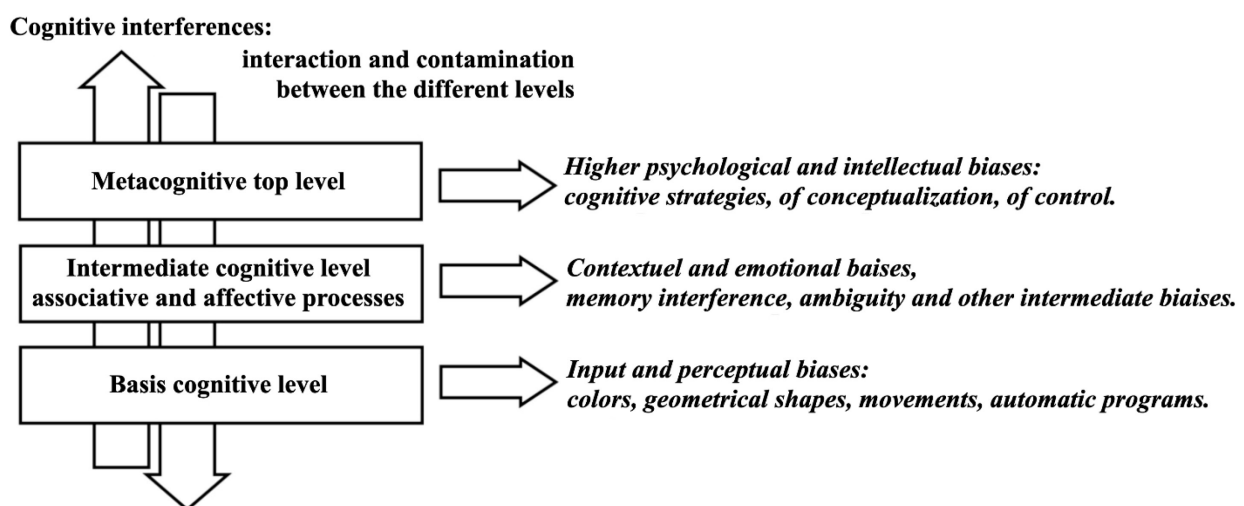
Cognitive interferences:

interaction and contamination between the different levels

Metacognitive top level

Higher psychological and intellectual biases: cognitive strategies, of conceptualization, of control.

Intermediate cognitive level associative and affective processes

Contextuel and emotional baises, memory interference, ambiguity and other intermediate biaises.

Basis cognitive level

Input and perceptual biases: colors, geometrical shapes, movements, automatic programs.